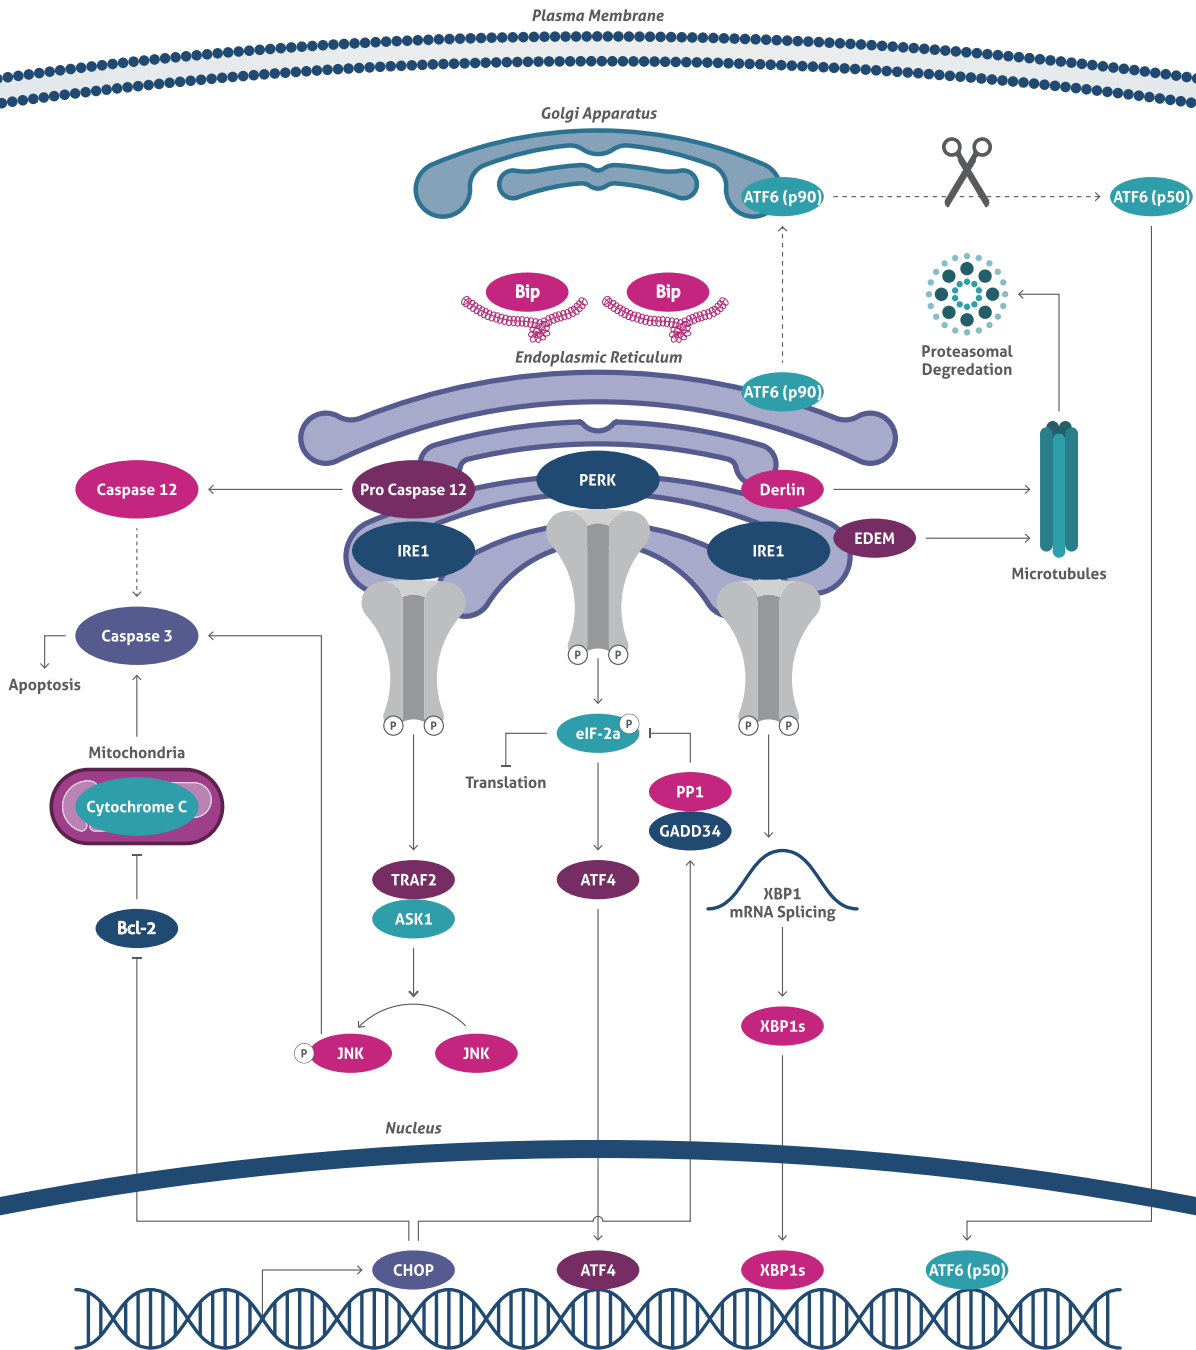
Plasma Membrane

Golgi Apparatus

ATF6 (p90)

ATF6 (p50)

Proteasomal Degredation

Bip

Bip

Endoplasmic Reticulum

ATF6 (p90)

Caspase 12

Pro Caspase 12

PERK

Derlin

IRE1

IRE1

EDEM

Microtubules

Caspase 3

Apoptosis

P

P

eIF-2a

P

Translation

PP1

GADD34

P

P

P

P

Mitochondria

Cytochrome C

Bcl-2

TRAF2

ASK1

ATF4

XBP1 mRNA Splicing

XBP1s

P

JNK

JNK

Nucleus

CHOP

ATF4

XBP1s

ATF6 (p50)